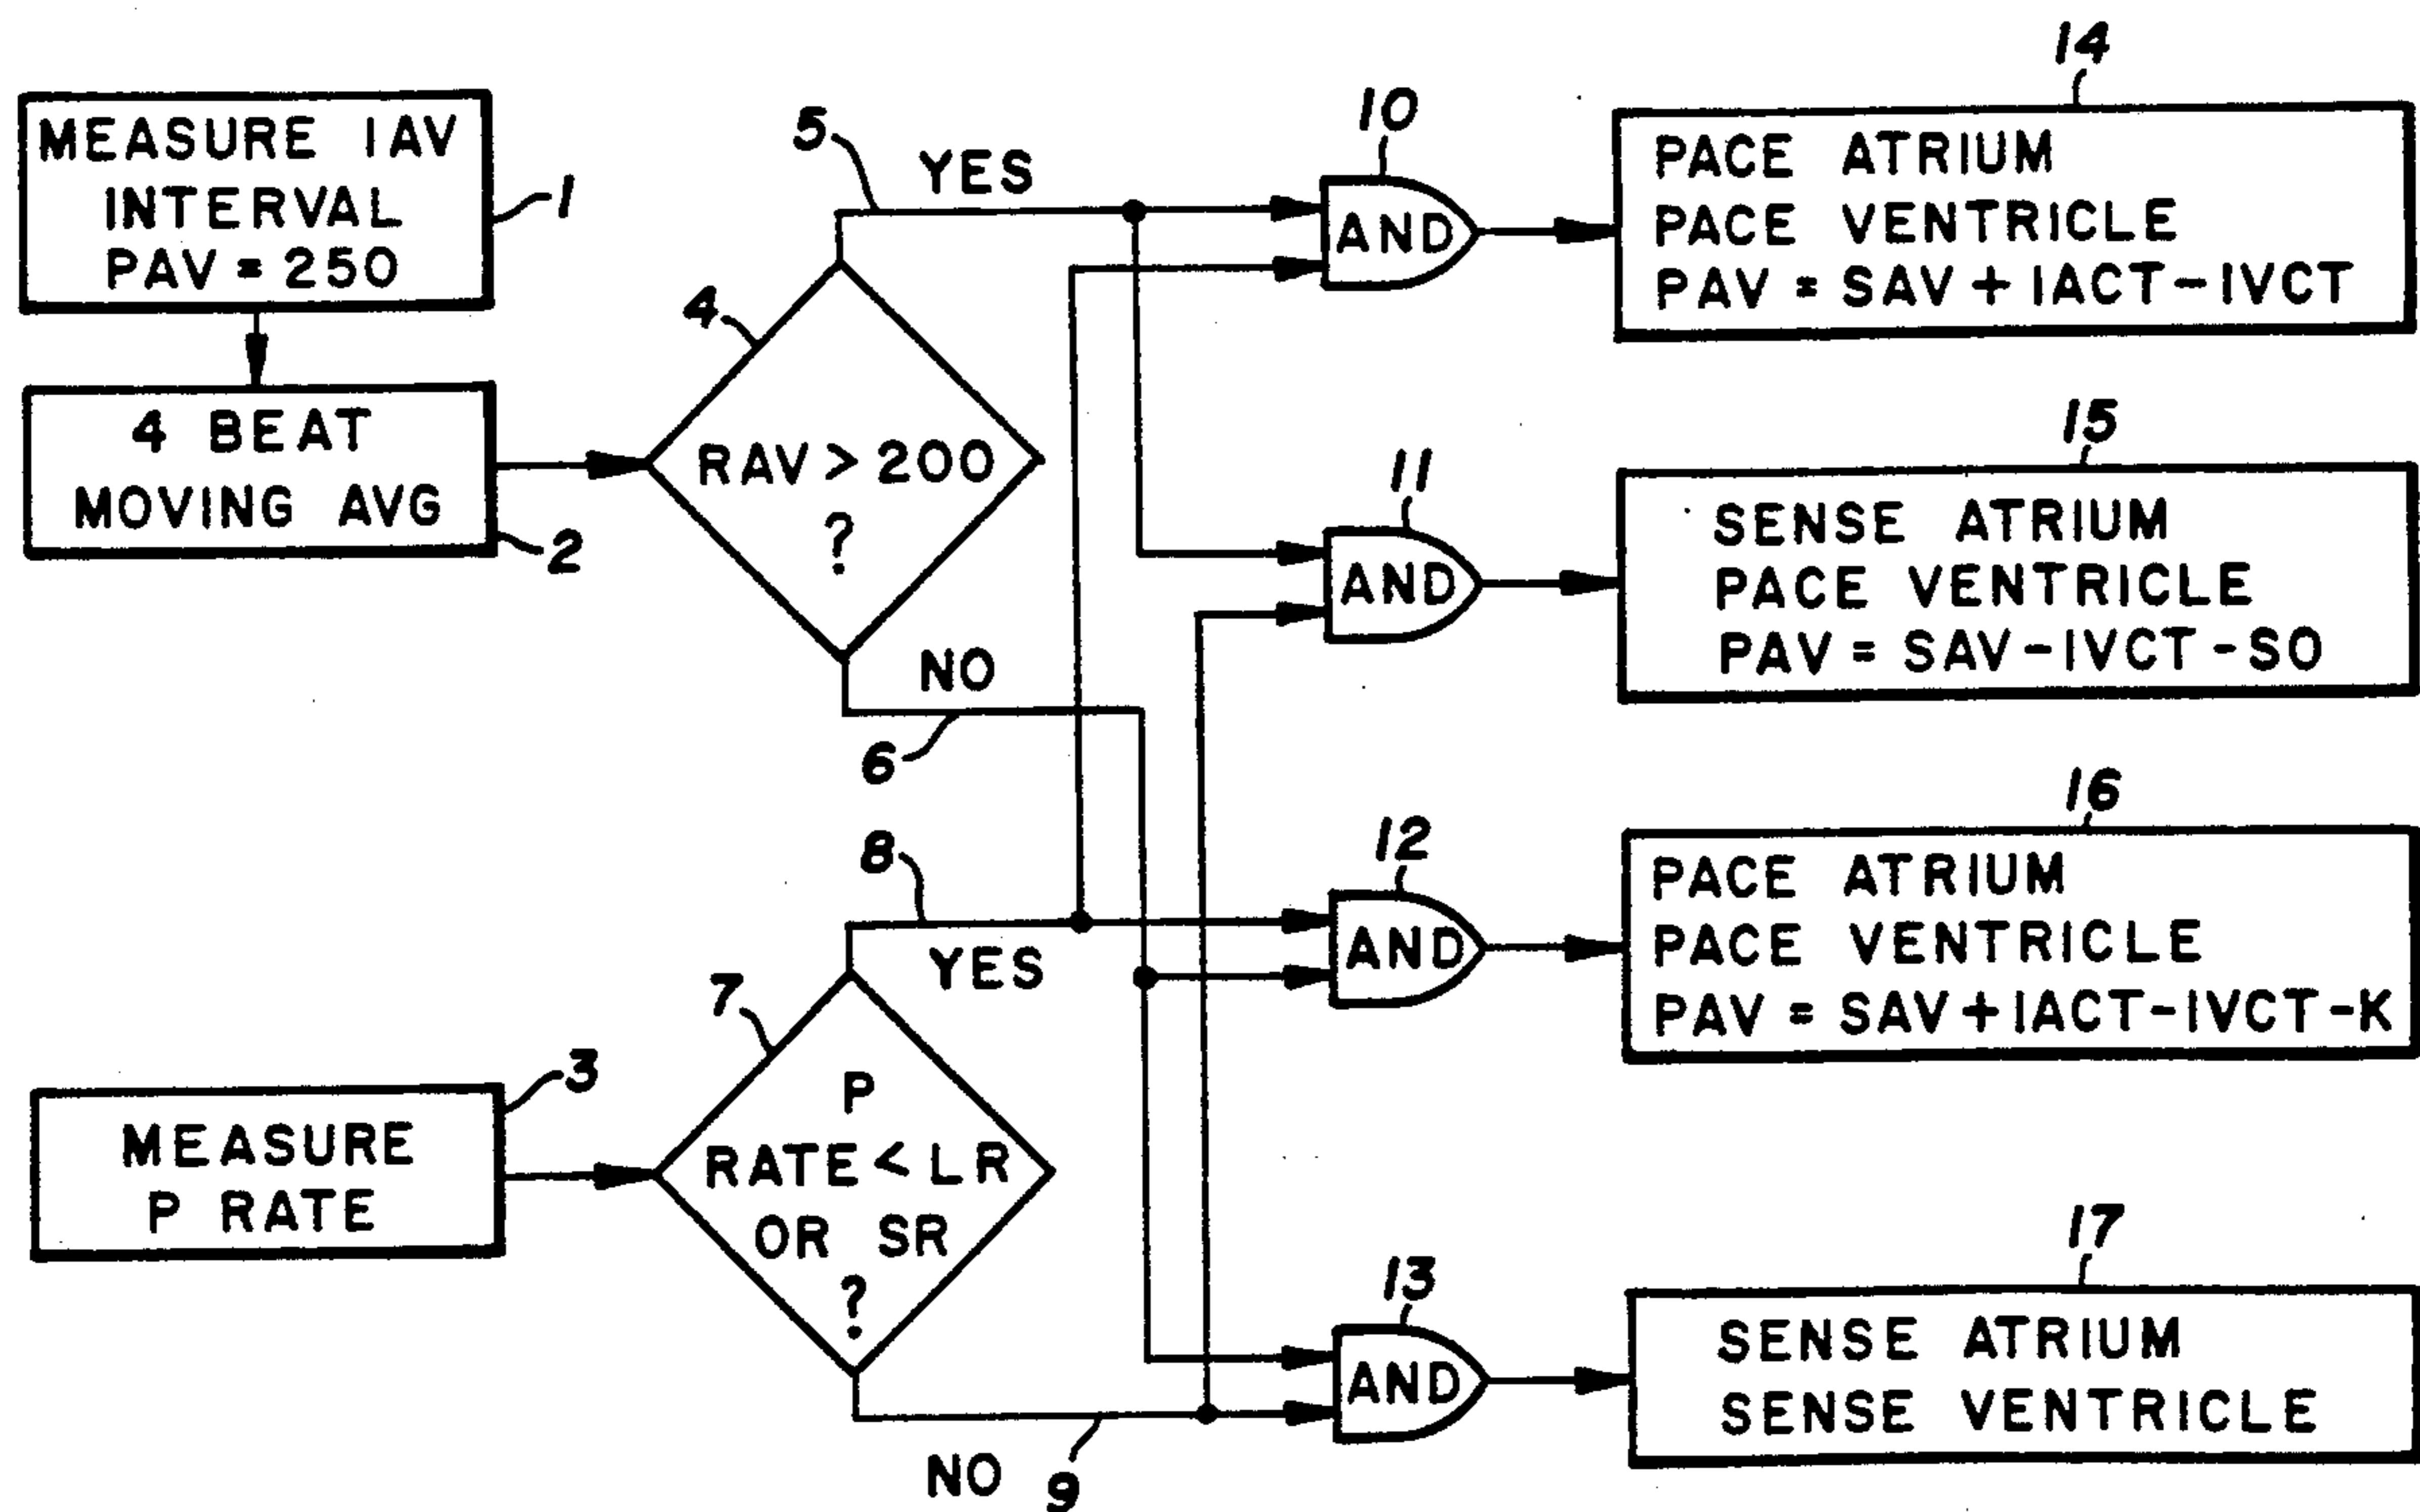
MEASURE IAV INTERVAL PAV = 250

1

4 BEAT MOVING AVG

2

4

RAV > 200 ?

5

YES

NO

6

10

AND

14

PACE ATRIUM
PACE VENTRICLE
PAV = SAV + IACT − IVCT

11

AND

15

SENSE ATRIUM
PACE VENTRICLE
PAV = SAV − IVCT − SO

8

YES

12

AND

16

PACE ATRIUM
PACE VENTRICLE
PAV = SAV + IACT − IVCT − K

3

MEASURE P RATE

7

P RATE < LR OR SR ?

NO

9

13

AND

17

SENSE ATRIUM
SENSE VENTRICLE